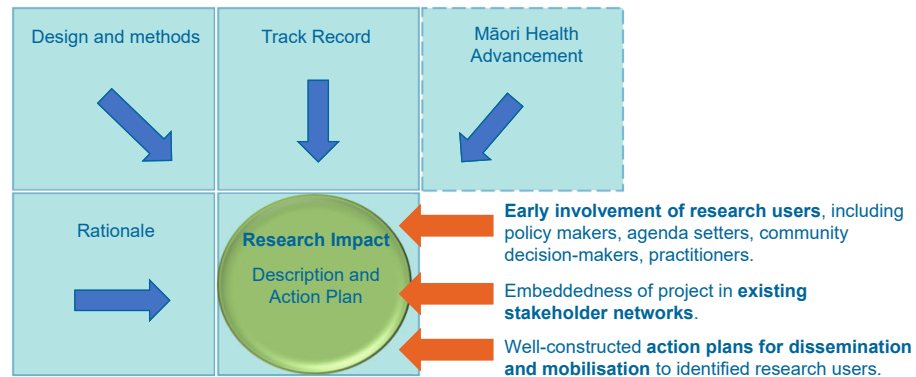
Design and methods

Track Record

Māori Health Advancement

Rationale

Research Impact

Description and Action Plan

**Early involvement of research users**, including policy makers, agenda setters, community decision-makers, practitioners.

Embeddedness of project in **existing stakeholder networks**.

Well-constructed **action plans for dissemination and mobilisation** to identified research users.